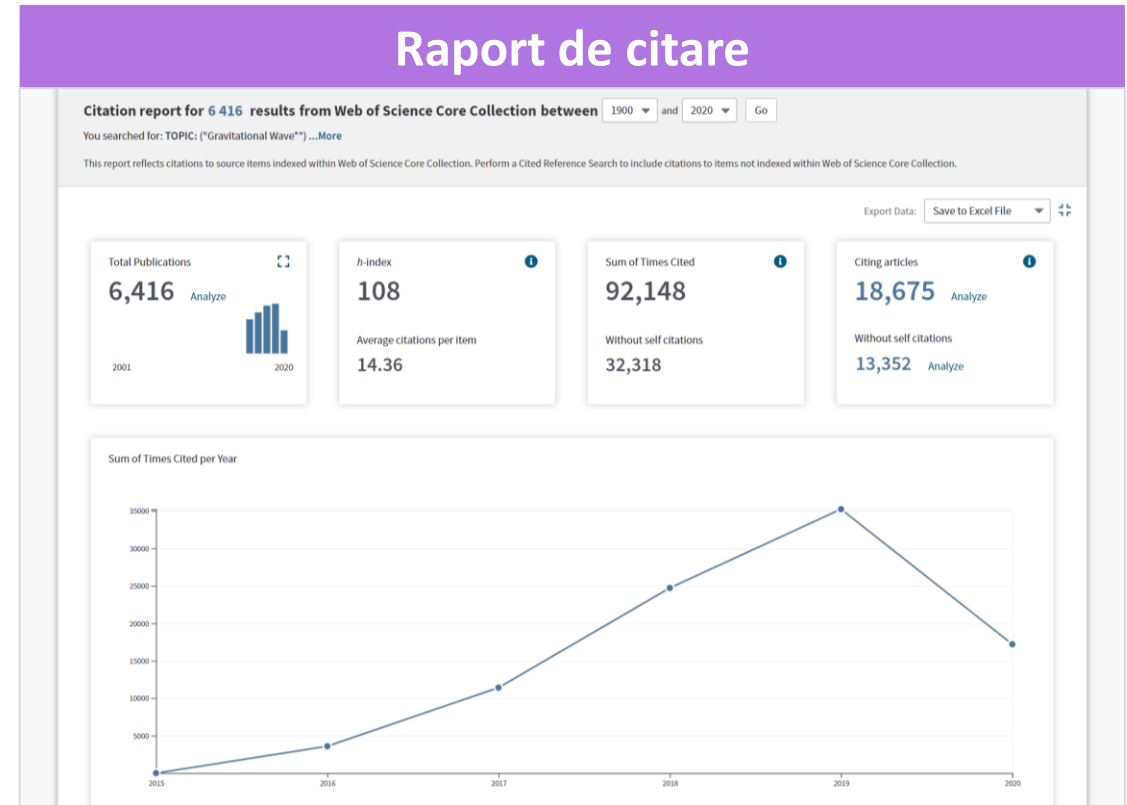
Raport de citare

Citation report for 6 416 results from Web of Science Core Collection between 1900 and 2020 Go

You searched for: TOPIC: ("Gravitational Wave*") ...More

This report reflects citations to source items indexed within Web of Science Core Collection. Perform a Cited Reference Search to include citations to items not indexed within Web of Science Core Collection.

Export Data: Save to Excel File

Total Publications
6,416 Analyze
2001 2020

h-index
108
Average citations per item
14.36

Sum of Times Cited
92,148
Without self citations
32,318

Citing articles
18,675 Analyze
Without self citations
13,352 Analyze

Sum of Times Cited per Year

35000
30000
25000
20000
15000
10000
5000

2015 2016 2017 2018 2019 2020